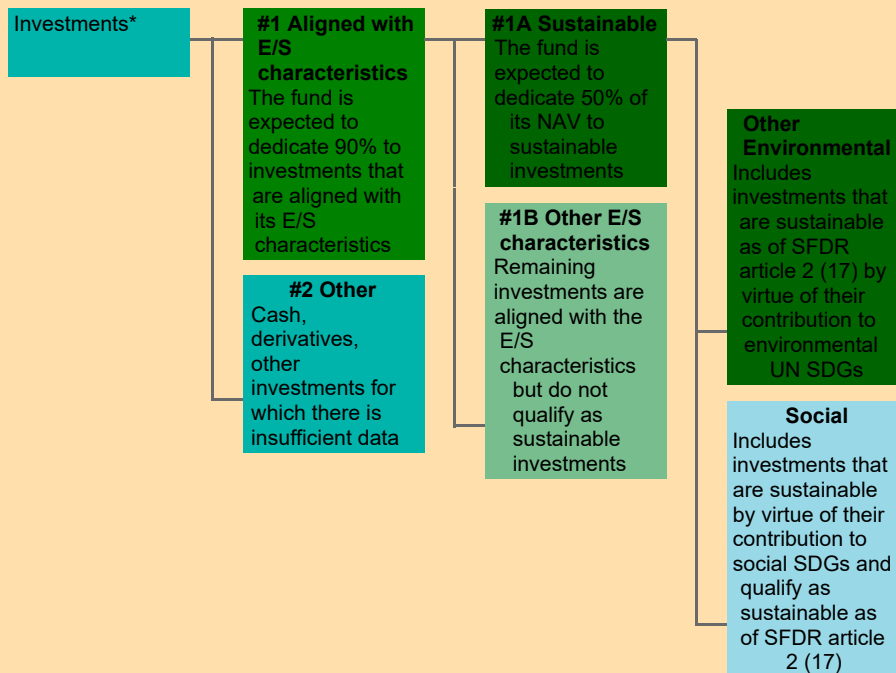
Investments*

#1 Aligned with E/S characteristics
The fund is expected to dedicate 90% to investments that are aligned with its E/S characteristics

#2 Other
Cash, derivatives, other investments for which there is insufficient data

#1A Sustainable
The fund is expected to dedicate 50% of its NAV to sustainable investments

#1B Other E/S characteristics
Remaining investments are aligned with the E/S characteristics but do not qualify as sustainable investments

Other Environmental
Includes investments that are sustainable as of SFDR article 2 (17) by virtue of their contribution to environmental UN SDGs

Social
Includes investments that are sustainable by virtue of their contribution to social SDGs and qualify as sustainable as of SFDR article 2 (17)